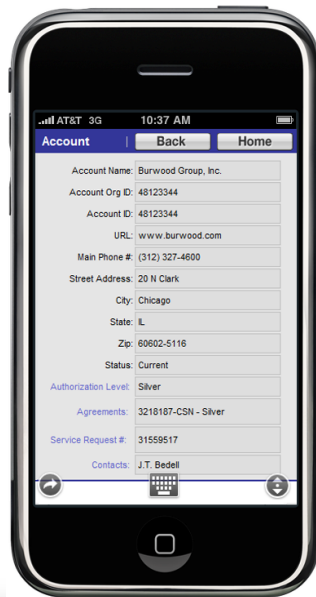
AT&T 3G 10:37 AM

Account | Back Home

Account Name: Burwood Group, Inc.

Account Org ID: 48123344

Account ID: 48123344

URL: www.burwood.com

Main Phone #: (312) 327-4600

Street Address: 20 N Clark

City: Chicago

State: IL

Zip: 60602-5116

Status: Current

Authorization Level: Silver

Agreements: 3218187-CSN - Silver

Service Request #: 31559517

Contacts: J.T. Bedell